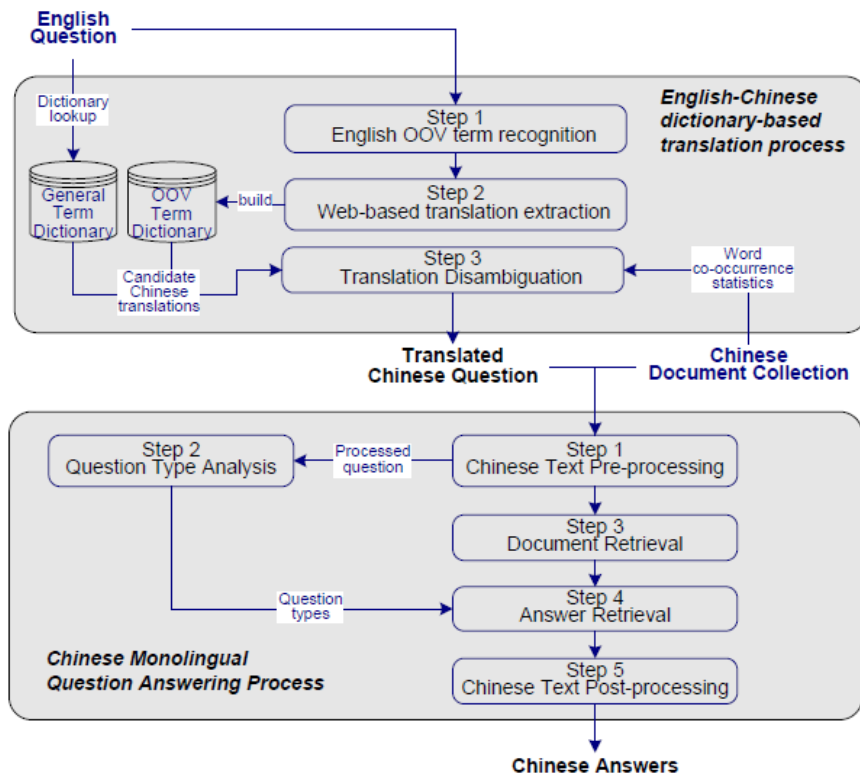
English Question

Dictionary lookup

English-Chinese dictionary-based translation process

Step 1
English OOV term recognition

General Term Dictionary

OOV Term Dictionary

build

Step 2
Web-based translation extraction

Candidate Chinese translations

Step 3
Translation Disambiguation

Word co-occurrence statistics

Translated Chinese Question

Chinese Document Collection

Step 2
Question Type Analysis

Processed question

Step 1
Chinese Text Pre-processing

Step 3
Document Retrieval

Question types

Step 4
Answer Retrieval

Chinese Monolingual Question Answering Process

Step 5
Chinese Text Post-processing

Chinese Answers